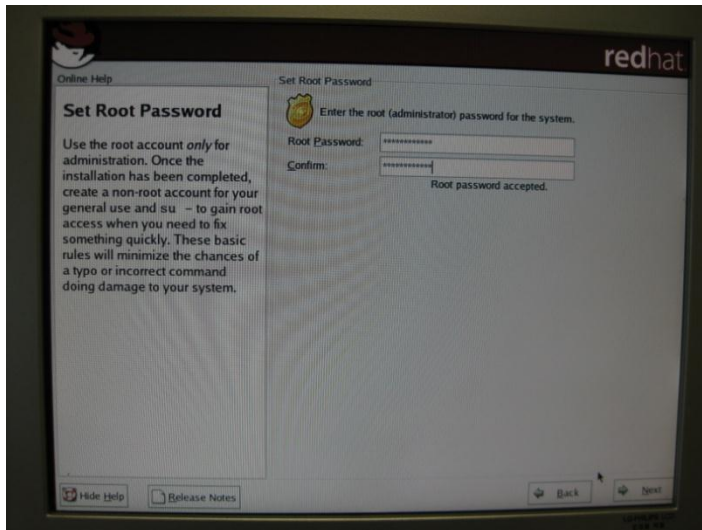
redhat

Online Help

Set Root Password

Use the root account *only* for administration. Once the installation has been completed, create a non-root account for your general use and su – to gain root access when you need to fix something quickly. These basic rules will minimize the chances of a typo or incorrect command doing damage to your system.

Set Root Password

Enter the root (administrator) password for the system.

Root Password: ************

Confirm: ************

Root password accepted.

Hide Help

Release Notes

Back

Next